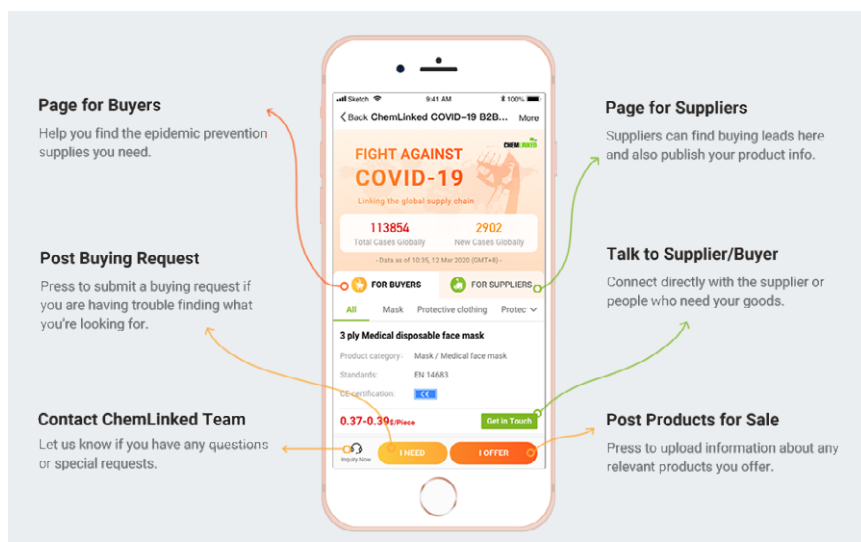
Page for Buyers

Help you find the epidemic prevention supplies you need.

Post Buying Request

Press to submit a buying request if you are having trouble finding what you're looking for.

Contact ChemLinked Team

Let us know if you have any questions or special requests.

Sketch 9:41 AM 100%

< Back ChemLinked COVID-19 B2B... More

CHEMLINKED

FIGHT AGAINST

COVID-19

Linking the global supply chain

113854
Total Cases Globally

2902
New Cases Globally

- Data as of 10:35, 12 Mar 2020 (GMT+8) -

FOR BUYERS

FOR SUPPLIERS

All Mask Protective clothing Protec

3 ply Medical disposable face mask

Product category: Mask / Medical face mask

Standards: EN 14683

CE certification: CE

0.37-0.39£/Piece

Get in Touch

Inquiry Now

I NEED

I OFFER

Page for Suppliers

Suppliers can find buying leads here and also publish your product info.

Talk to Supplier/Buyer

Connect directly with the supplier or people who need your goods.

Post Products for Sale

Press to upload information about any relevant products you offer.